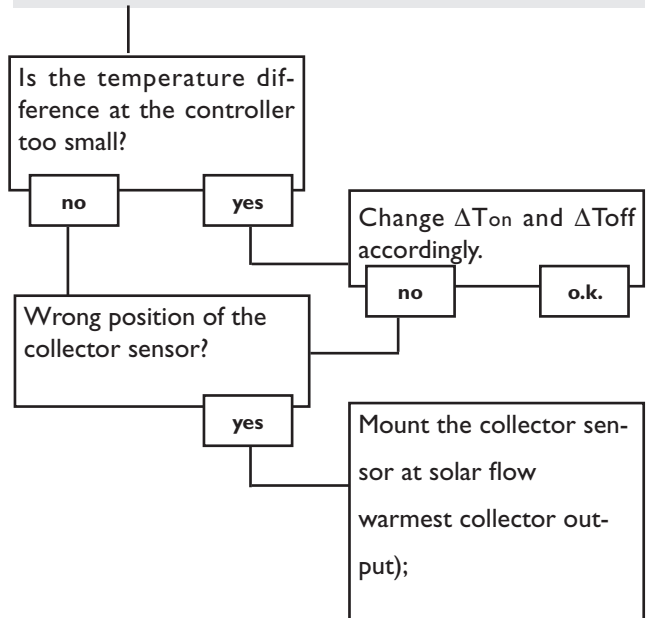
Is the temperature difference at the controller too small?

no

yes

Change ΔTon and ΔToff accordingly.

no

o.k.

Wrong position of the collector sensor?

yes

Mount the collector sensor at solar flow warmest collector output);